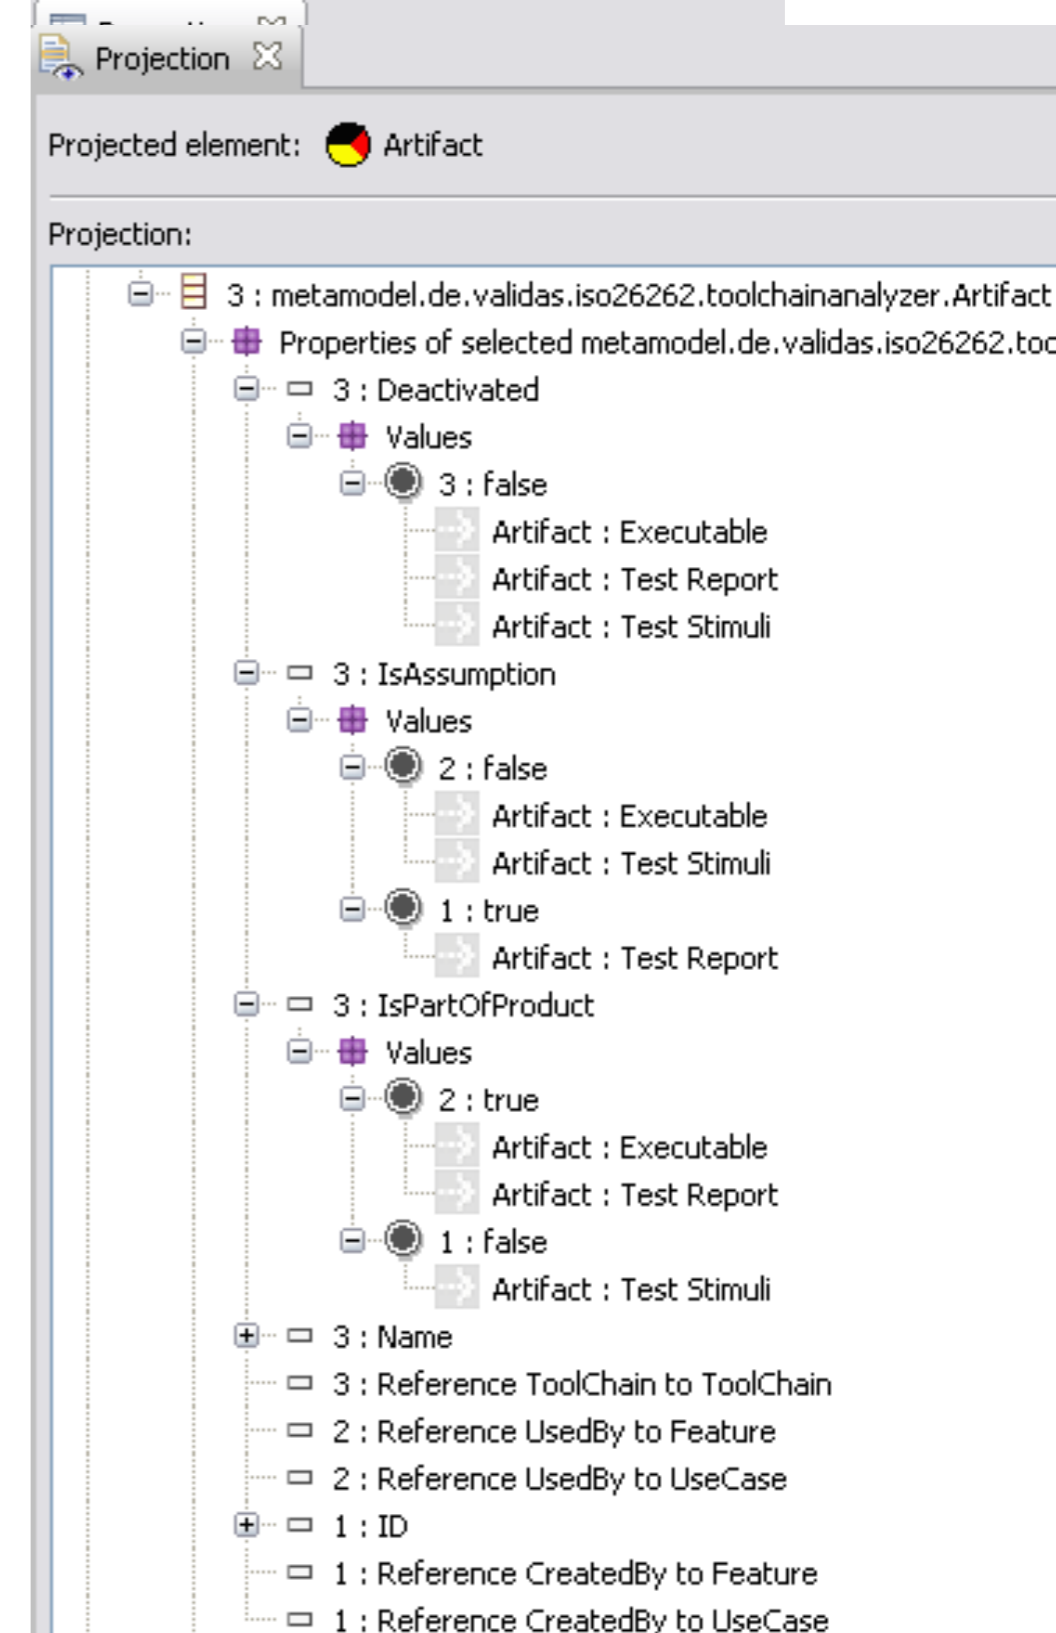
Projection

Projected element: Artifact

Projection:

3 : metamodel.de.validas.iso26262.toolchainanalyzer.Artifact
Properties of selected metamodel.de.validas.iso26262.too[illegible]
3 : Deactivated
Values
3 : false
Artifact : Executable
Artifact : Test Report
Artifact : Test Stimuli
3 : IsAssumption
Values
2 : false
Artifact : Executable
Artifact : Test Stimuli
1 : true
Artifact : Test Report
3 : IsPartOfProduct
Values
2 : true
Artifact : Executable
Artifact : Test Report
1 : false
Artifact : Test Stimuli
3 : Name
3 : Reference ToolChain to ToolChain
2 : Reference UsedBy to Feature
2 : Reference UsedBy to UseCase
1 : ID
1 : Reference CreatedBy to Feature
1 : Reference CreatedBy to UseCase